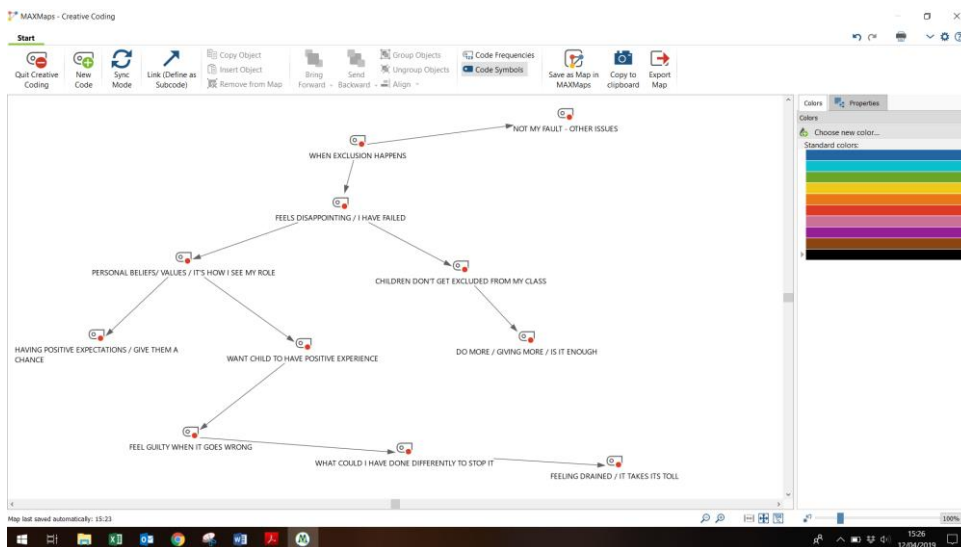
MAXMaps - Creative Coding

Start

Quit Creative Coding
New Code
Sync Mode
Link (Define as Subcode)
Copy Object
Insert Object
Remove from Map
Bring Forward
Send Backward
Group Objects
Ungroup Objects
Align
Code Frequencies
Code Symbols
Save as Map in MAXMaps
Copy to clipboard
Export Map

NOT MY FAULT - OTHER ISSUES

WHEN EXCLUSION HAPPENS

FEELS DISAPPOINTING / I HAVE FAILED

PERSONAL BELIEFS/ VALUES / IT'S HOW I SEE MY ROLE

CHILDREN DON'T GET EXCLUDED FROM MY CLASS

HAVING POSITIVE EXPECTATIONS / GIVE THEM A CHANCE

WANT CHILD TO HAVE POSITIVE EXPERIENCE

DO MORE / GIVING MORE / IS IT ENOUGH

FEEL GUILTY WHEN IT GOES WRONG

WHAT COULD I HAVE DONE DIFFERENTLY TO STOP IT

FEELING DRAINED / IT TAKES ITS TOLL

Colors
Properties
Colors
Choose new color...
Standard colors:

Map last saved automatically: 15:23

100%

15:26
12/04/2019